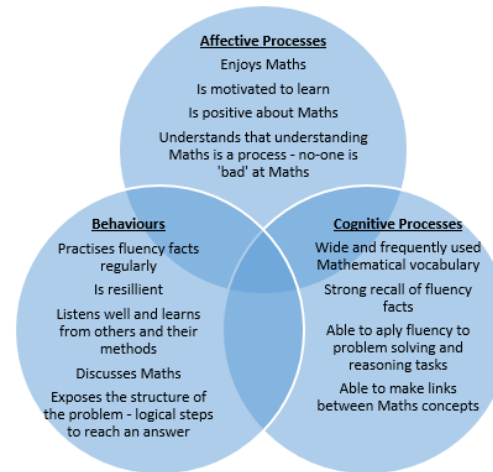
Affective Processes

Enjoys Maths

Is motivated to learn

Is positive about Maths

Understands that understanding Maths is a process - no-one is 'bad' at Maths

Behaviours

Practises fluency facts regularly

Is resillient

Listens well and learns from others and their methods

Discusses Maths

Exposes the structure of the problem - logical steps to reach an answer

Cognitive Processes

Wide and frequently used Mathematical vocabulary

Strong recall of fluency facts

Able to aply fluency to problem solving and reasoning tasks

Able to make links between Maths concepts